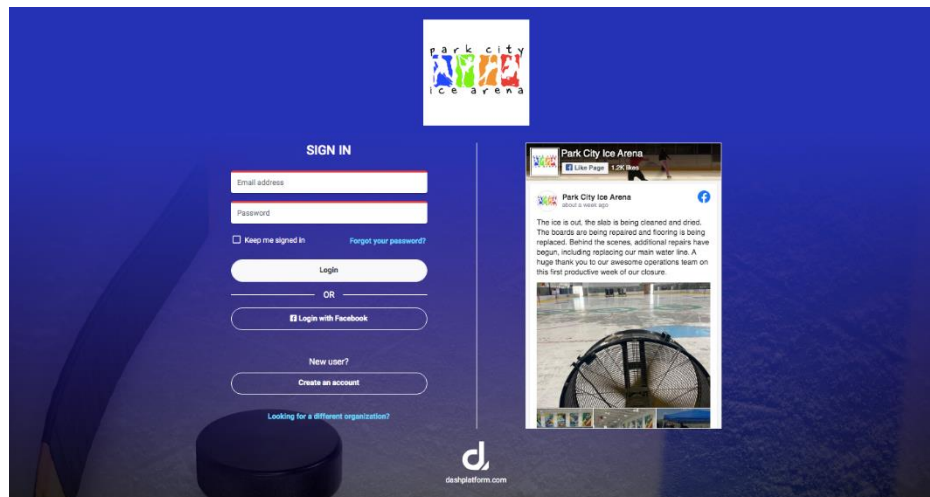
park city
ice arena

SIGN IN

Email address

Password

Keep me signed in
Forgot your password?

Login

OR

Login with Facebook

New user?

Create an account

Looking for a different organization?

Park City Ice Arena
Like Page 1.2K likes

Park City Ice Arena
about a week ago

The ice is out, the slab is being cleaned and dried. The boards are being repaired and flooring is being replaced. Behind the scenes, additional repairs have begun, including replacing our main water line. A huge thank you to our awesome operations team on this first productive week of our closure.

dashplatform.com